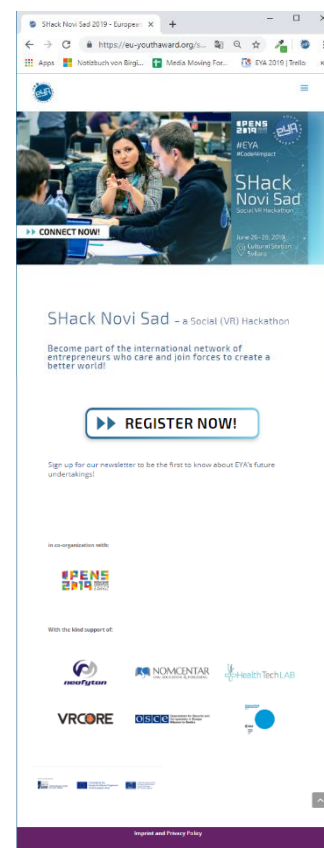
SHack Novi Sad 2019 - European ×
+
https://eu-youthaward.org/s...
Apps Notizbuch von Birgi... Media Moving For... EYA 2019 | Trello

eYa

PENS 2019
eYa
#EYA
#CodeImpact
SHack Novi Sad
Social VR Hackathon
June 26-29, 2019
Cultural Station Svilara

CONNECT NOW!

SHack Novi Sad – a Social (VR) Hackathon

Become part of the international network of entrepreneurs who care and join forces to create a better world!

REGISTER NOW!

Sign up for our newsletter to be the first to know about EYA's future undertakings!

In co-organization with:

PENS 2019

With the kind support of:

neofyton
NOMCENTAR
HealthTechLAB
VRCORE
OSCE

Imprint and Privacy Policy